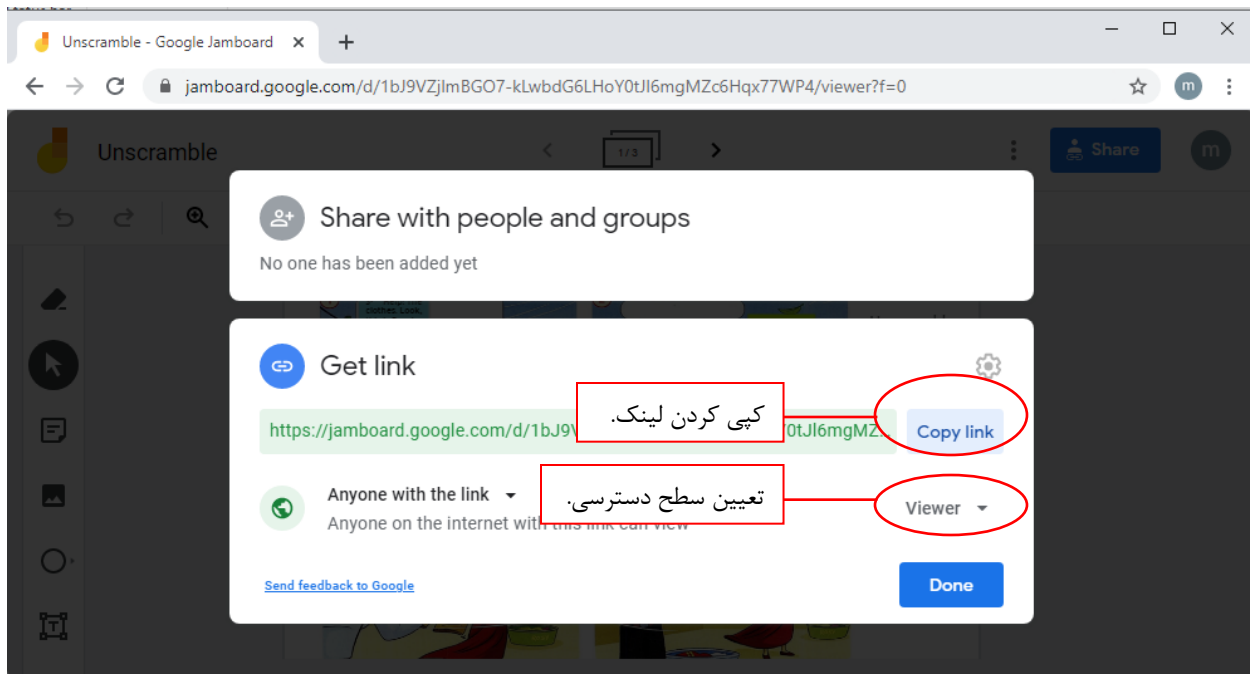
Unscramble - Google Jamboard ×
+

jamboard.google.com/d/1bJ9VZjlmBGO7-kLwbdG6LHoY0tJl6mgMZc6Hqx77WP4/viewer?f=0

m

Unscramble

1/3

Share

m

Share with people and groups

No one has been added yet

Get link

https://jamboard.google.com/d/1bJ9V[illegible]0tJl6mgMZ

کپی کردن لینک.

Copy link

Anyone with the link

Anyone on the internet with this link can view

تعیین سطح دسترسی.

Viewer

Send feedback to Google

Done